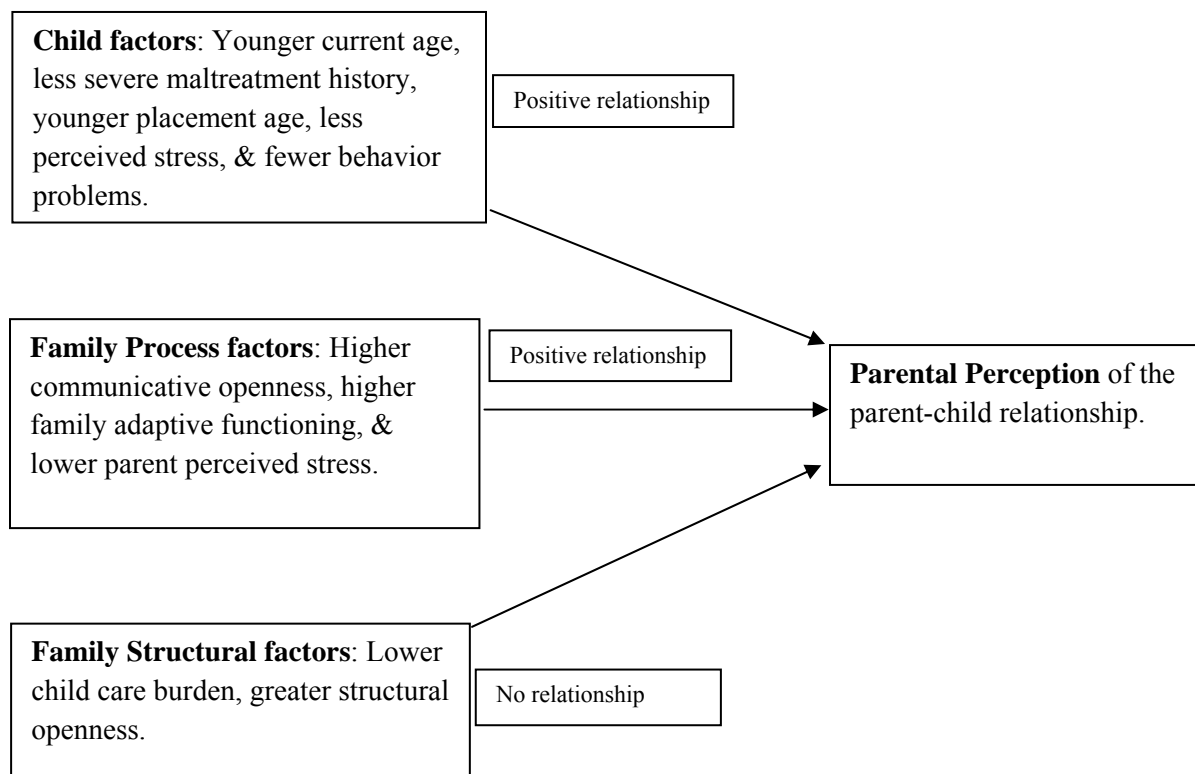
**Child factors**: Younger current age, less severe maltreatment history, younger placement age, less perceived stress, & fewer behavior problems.

Positive relationship

**Family Process factors**: Higher communicative openness, higher family adaptive functioning, & lower parent perceived stress.

Positive relationship

**Parental Perception** of the parent-child relationship.

**Family Structural factors**: Lower child care burden, greater structural openness.

No relationship